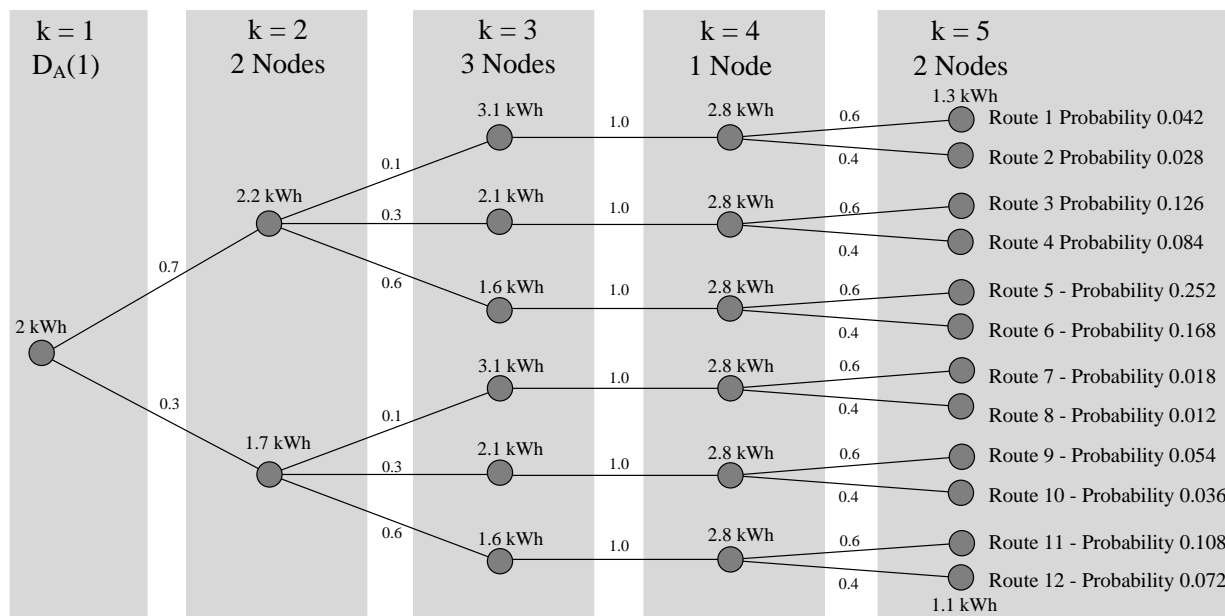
k = 1
$D_A(1)$

k = 2
2 Nodes

k = 3
3 Nodes

k = 4
1 Node

k = 5
2 Nodes

2 kWh
0.7
0.3
2.2 kWh
1.7 kWh
0.1
0.3
0.6
0.1
0.3
0.6
3.1 kWh
2.1 kWh
1.6 kWh
3.1 kWh
2.1 kWh
1.6 kWh
1.0
1.0
1.0
1.0
1.0
1.0
2.8 kWh
2.8 kWh
2.8 kWh
2.8 kWh
2.8 kWh
2.8 kWh
0.6
0.4
0.6
0.4
0.6
0.4
0.6
0.4
0.6
0.4
0.6
0.4
1.3 kWh
Route 1 Probability 0.042
Route 2 Probability 0.028
Route 3 Probability 0.126
Route 4 Probability 0.084
Route 5 - Probability 0.252
Route 6 - Probability 0.168
Route 7 - Probability 0.018
Route 8 - Probability 0.012
Route 9 - Probability 0.054
Route 10 - Probability 0.036
Route 11 - Probability 0.108
Route 12 - Probability 0.072
1.1 kWh